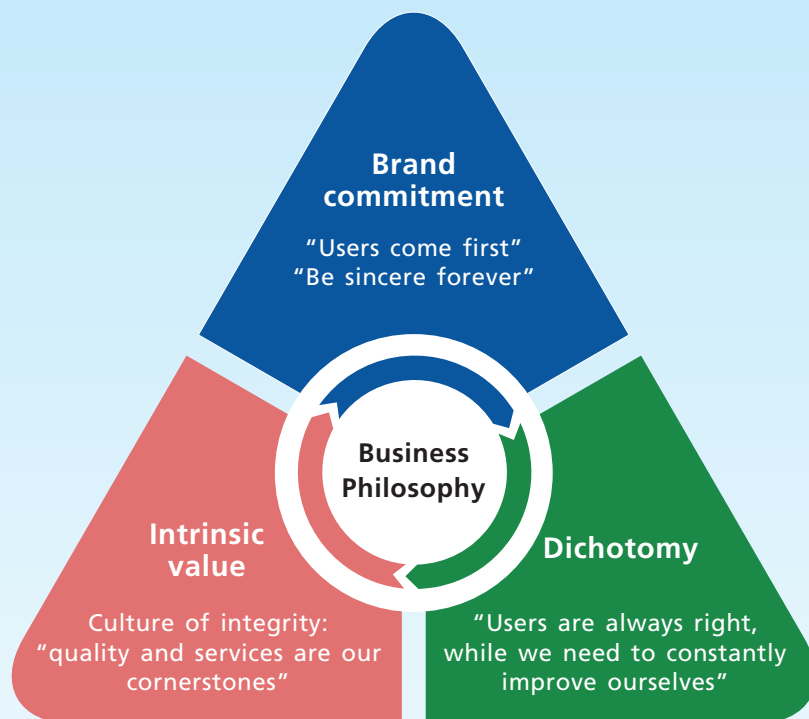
Brand commitment

“Users come first”
“Be sincere forever”

Business Philosophy

Intrinsic value

Culture of integrity: “quality and services are our cornerstones”

Dichotomy

“Users are always right, while we need to constantly improve ourselves”